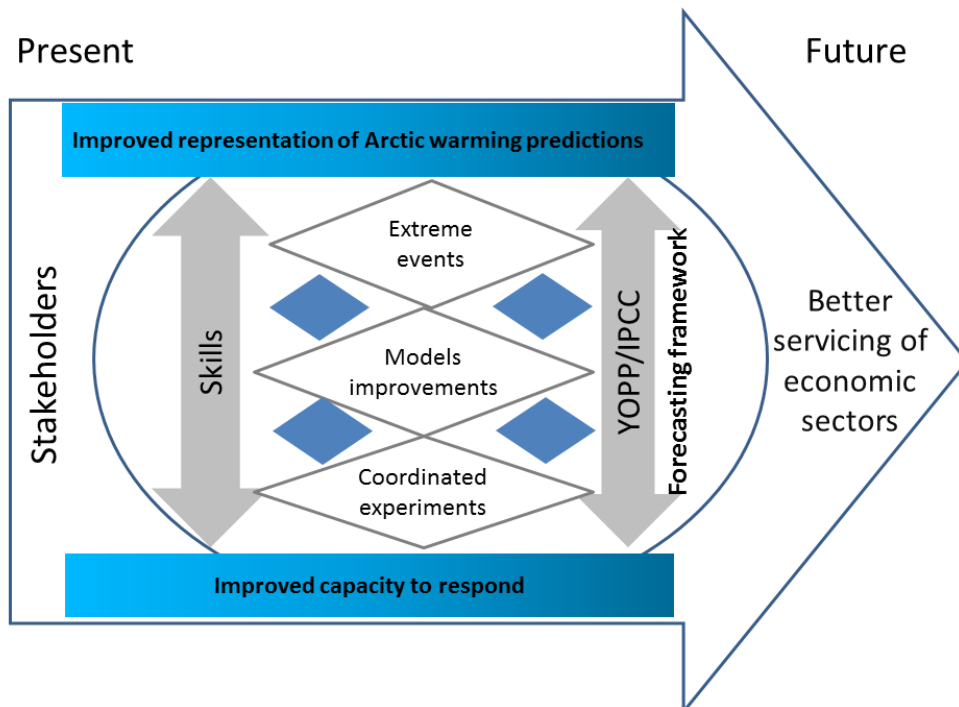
Present

Future

Improved representation of Arctic warming predictions

Stakeholders

Skills

Extreme events

Models improvements

Coordinated experiments

YOPP/IPCC

Forecasting framework

Better servicing of economic sectors

Improved capacity to respond